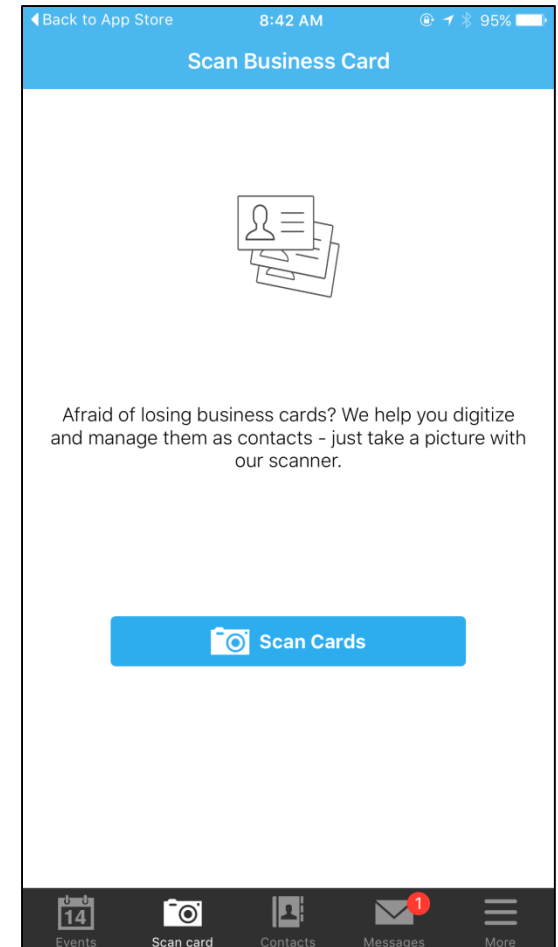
◀ Back to App Store
8:42 AM
95%

Scan Business Card

Afraid of losing business cards? We help you digitize and manage them as contacts - just take a picture with our scanner.

Scan Cards

14
Events
Scan card
Contacts
1
Messages
More